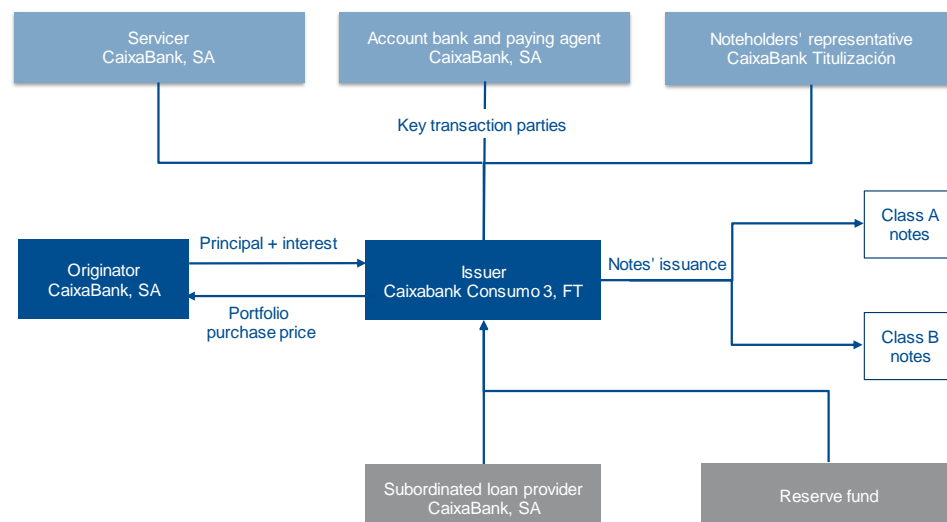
Servicer
CaixaBank, SA

Account bank and paying agent
CaixaBank, SA

Noteholders' representative
CaixaBank Titulización

Key transaction parties

Originator
CaixaBank, SA

Principal + interest

Portfolio
purchase price

Issuer
Caixabank Consumo 3, FT

Notes' issuance

Class A
notes

Class B
notes

Subordinated loan provider
CaixaBank, SA

Reserve fund